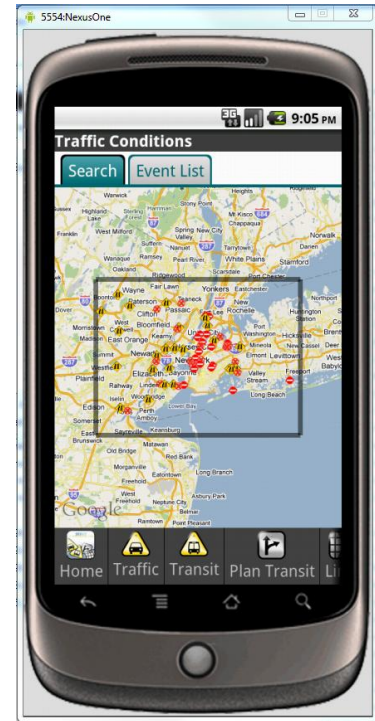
5554:NexusOne

3G 9:05 PM

Traffic Conditions

Search Event List

Warwick Highland Lakes Franklin West Milford Suffern Spring Valley New City Chappaqua Mount Kisco Norwalk Stamford Tarrytown White Plains Wanaque Ramsey Pearl River Ridgewood Scarsdale Rye Dover Paterson Fair Lawn Yonkers Eastchester New Rochelle Passaic Clifton Northport Bloomfield East Orange Union Huntington Hicksville Newark New York Elizabeth Bayonne Summit Westfield Plainfield Rahway Linden Woodbridge Edison Perth Amboy Elmont Levittown Valley Stream Freeport Long Beach South Brunswick Sayreville Keansburg Old Bridge Morganville Freehold Long Branch Neptune City Asbury Park Belmar Raintown Point Pleasant

Google

Home Traffic Transit Plan Transit Li